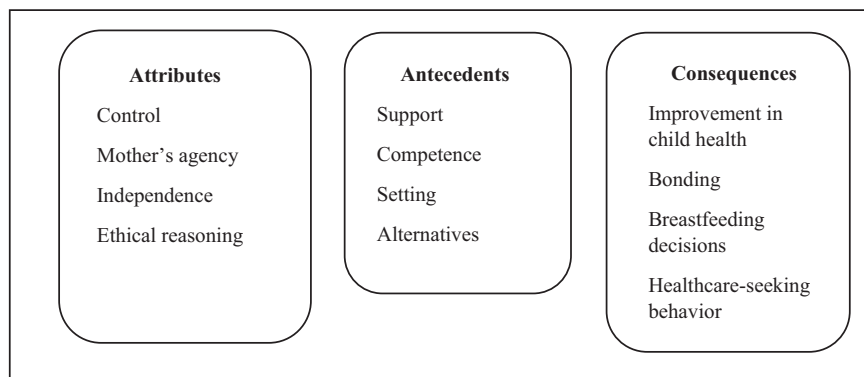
Attributes
Control
Mother's agency
Independence
Ethical reasoning

Antecedents
Support
Competence
Setting
Alternatives

Consequences
Improvement in child health
Bonding
Breastfeeding decisions
Healthcare-seeking behavior